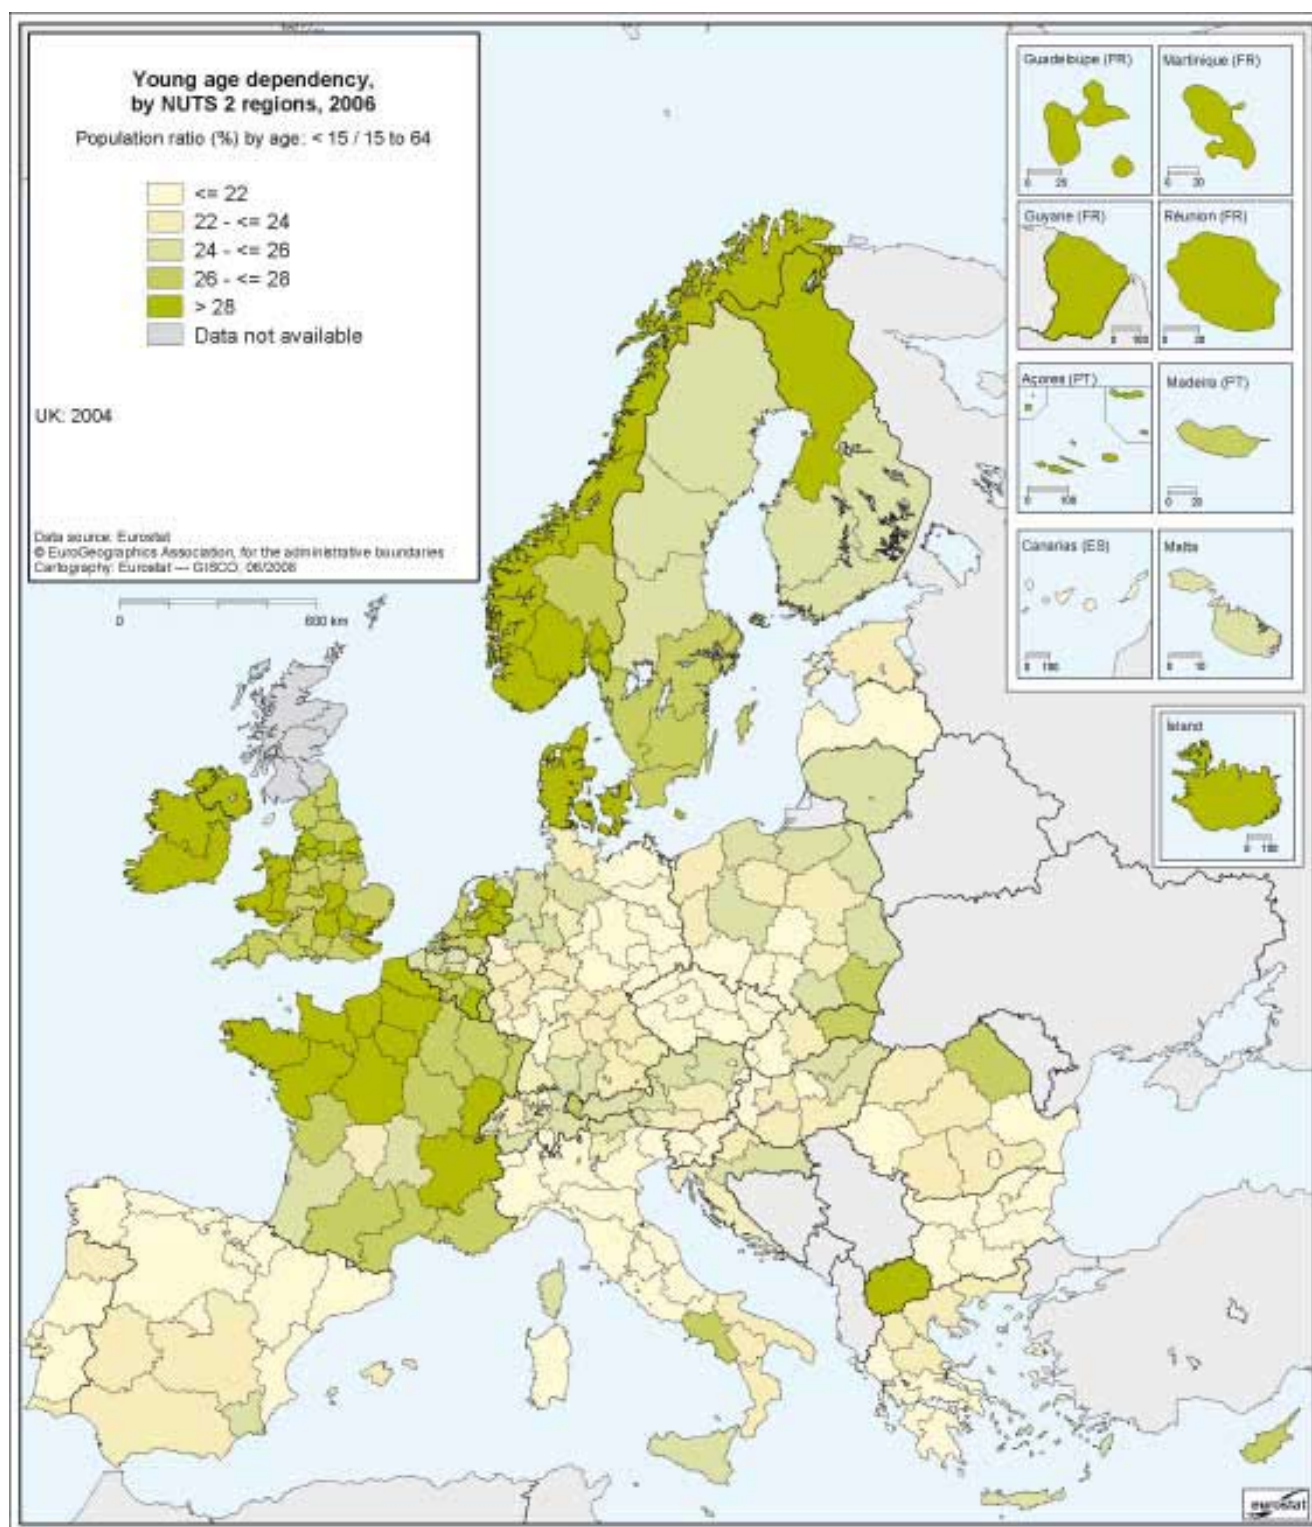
Young age dependency, by NUTS 2 regions, 2006

Population ratio (%) by age: < 15 / 15 to 64

<= 22
22 - <= 24
24 - <= 26
26 - <= 28
> 28
Data not available

UK: 2004

Data source: Eurostat
© EuroGeographics Association, for the administrative boundaries
Cartography: Eurostat — GISCO, 06/2008

0
600 km

Guadeloupe (FR)
0 25
Martinique (FR)
0 20
Guyane (FR)
0 100
Réunion (FR)
0 20
Açores (PT)
0 100
Madeira (PT)
0 20
Canarias (ES)
0 100
Malta
0 10
Ísland
0 100

eurostat